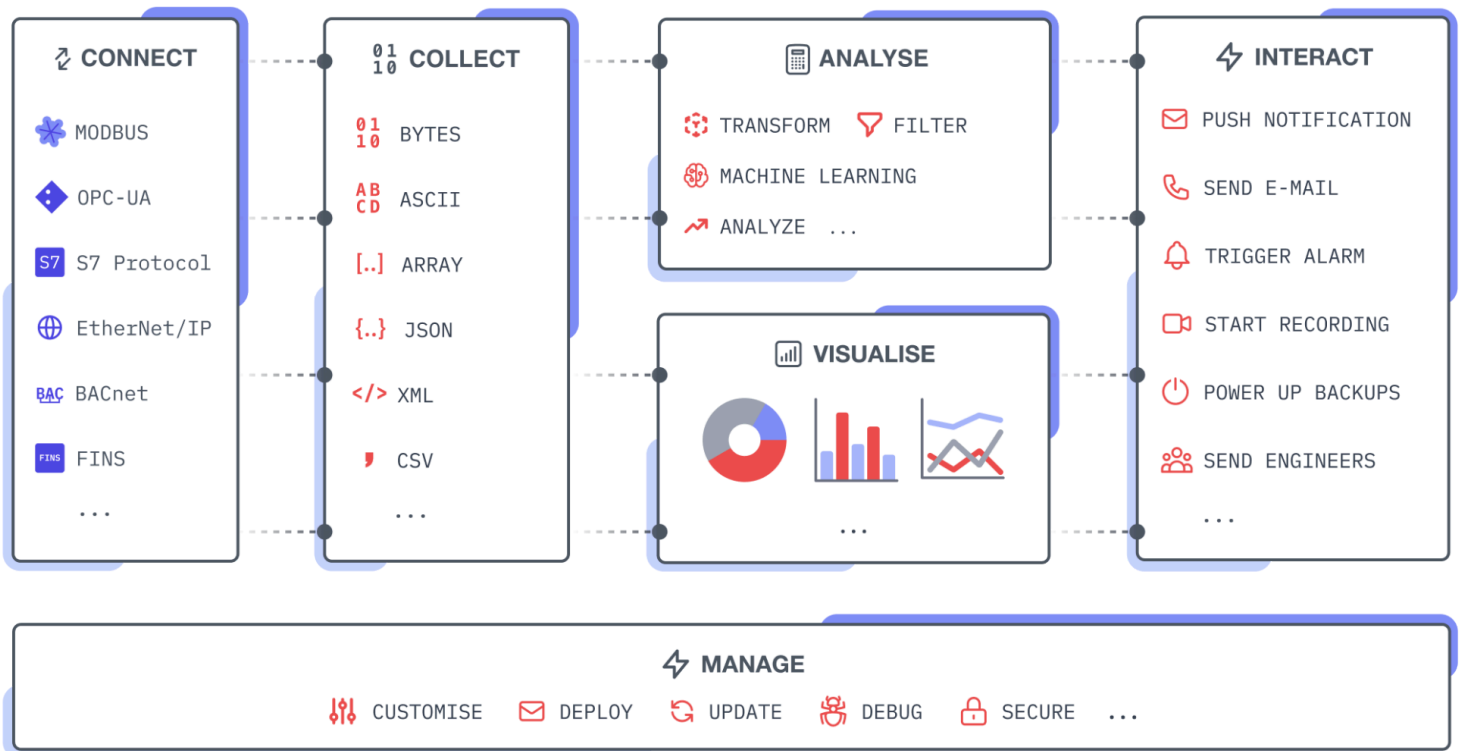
CONNECT

MODBUS

OPC-UA

S7 S7 Protocol

EtherNet/IP

BAC BACnet

FINS FINS

...

01
10 COLLECT

01
10 BYTES

AB
CD ASCII

[..] ARRAY

{..} JSON

</> XML

, CSV

...

ANALYSE

TRANSFORM FILTER

MACHINE LEARNING

ANALYZE ...

VISUALISE

...

INTERACT

PUSH NOTIFICATION

SEND E-MAIL

TRIGGER ALARM

START RECORDING

POWER UP BACKUPS

SEND ENGINEERS

...

MANAGE

CUSTOMISE DEPLOY UPDATE DEBUG SECURE ...